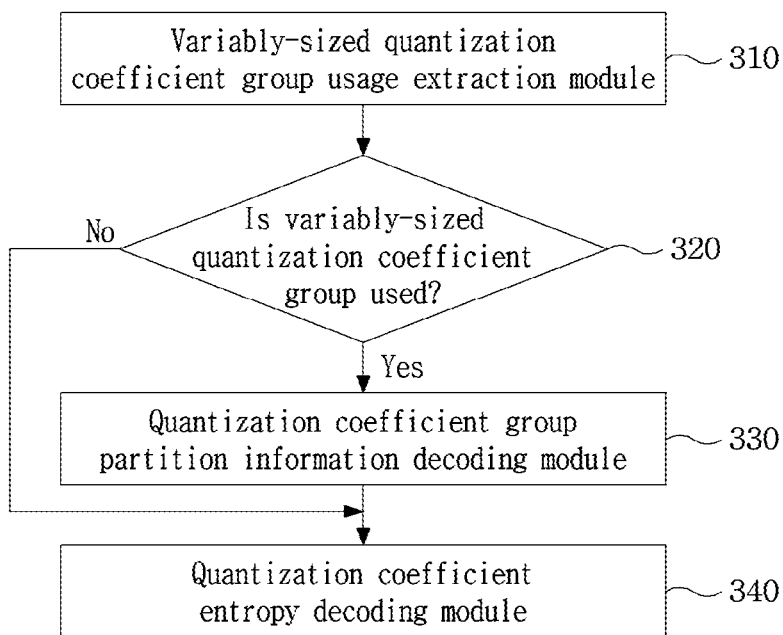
Variably-sized quantization coefficient group usage extraction module

310

Is variably-sized quantization coefficient group used?

320

No

Yes

Quantization coefficient group partition information decoding module

330

Quantization coefficient entropy decoding module

340